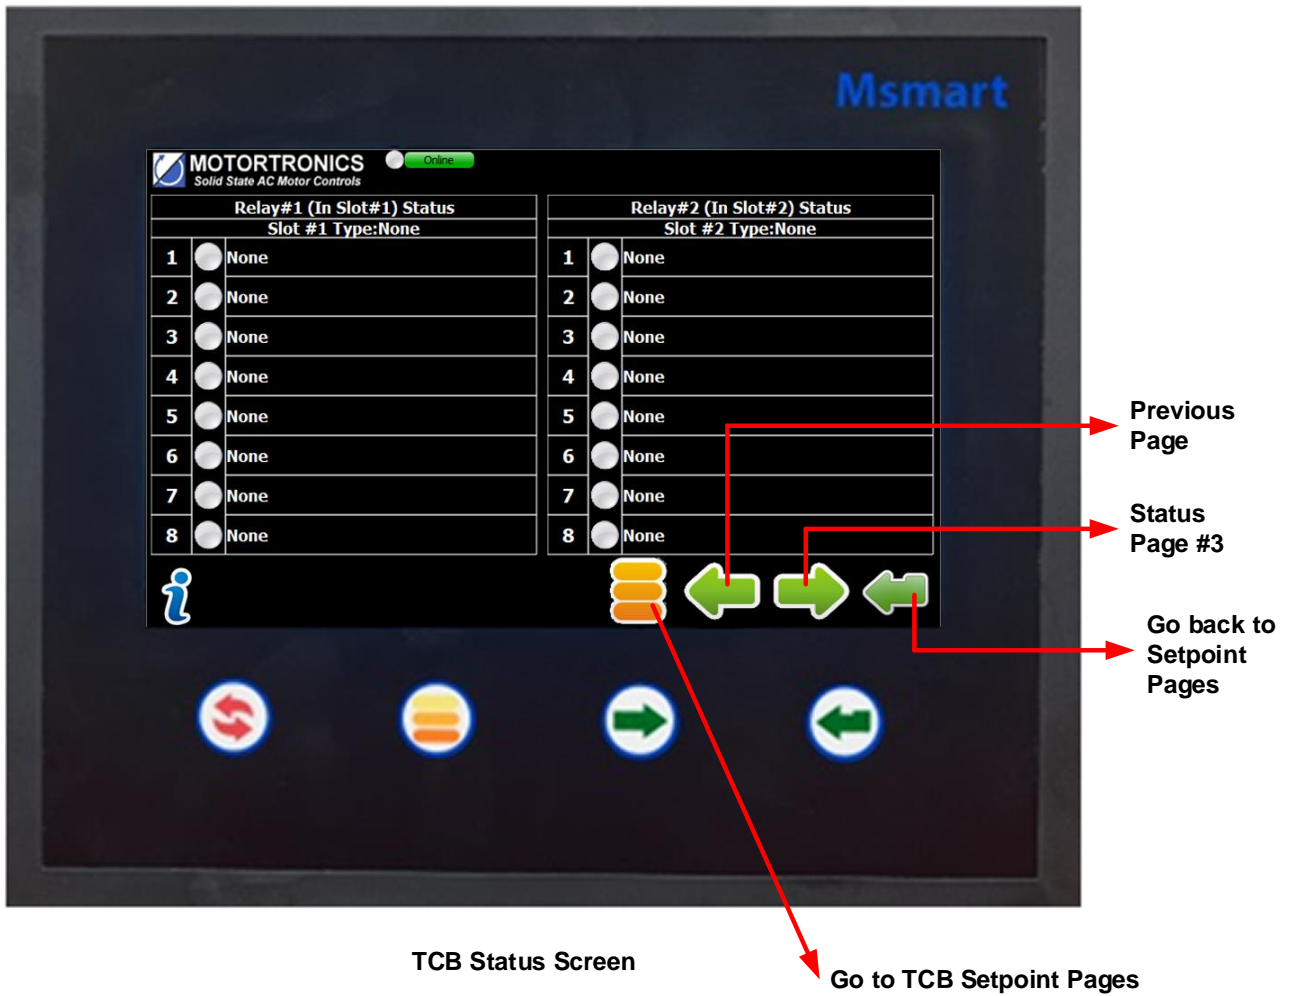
Msmart

MOTORTRONICS
Solid State AC Motor Controls

Online

| Relay#1 (In Slot#1) Status | |
|---|---|
| Slot #1 Type:None | |
| 1 | None |
| 2 | None |
| 3 | None |
| 4 | None |
| 5 | None |
| 6 | None |
| 7 | None |
| 8 | None |

| Relay#2 (In Slot#2) Status | |
|---|---|
| Slot #2 Type:None | |
| 1 | None |
| 2 | None |
| 3 | None |
| 4 | None |
| 5 | None |
| 6 | None |
| 7 | None |
| 8 | None |

i

Previous Page

Status Page #3

Go back to Setpoint Pages

TCB Status Screen

Go to TCB Setpoint Pages